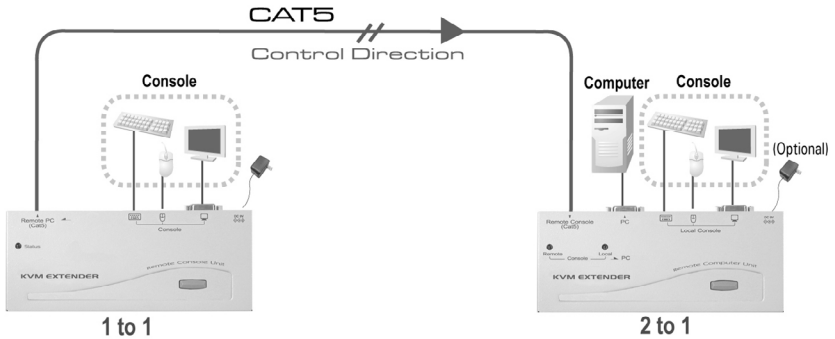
CAT5
Control Direction

Console

Remote PC (Cat5)
Console
Status
KVM EXTENDER
Remote Console Unit

1 to 1

Computer
Console
(Optional)

Remote Console (Cat5)
PC
Local Console
Remote
Local
Console
PC
KVM EXTENDER
Remote Console Unit

2 to 1